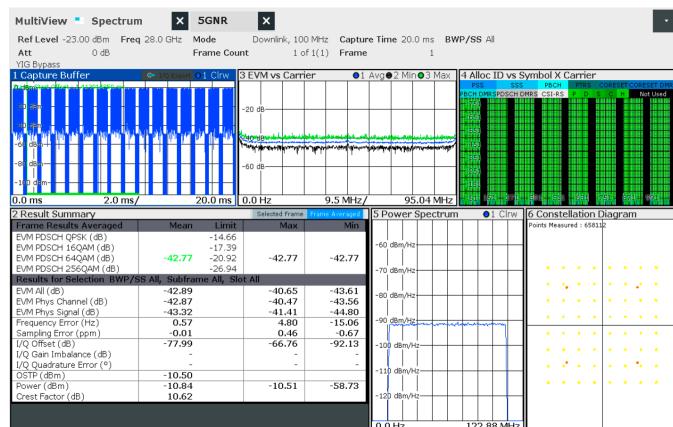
MultiView Spectrum 5GNR

Ref Level -23.00 dBm Freq 28.0 GHz Mode Downlink, 100 MHz Capture Time 20.0 ms BWP/SS All
Att 0 dB Frame Count 1 of 1(1) Frame 1
YIG Bypass

1 Capture Buffer 1 Clrw
-20 dBm
-40 dBm
-60 dBm
-80 dBm
-100 dBm
0.0 ms 2.0 ms/ 20.0 ms

3 EVM vs Carrier 1 Avg 2 Min 3 Max
-20 dB
-40 dB
-60 dB
0.0 Hz 9.5 MHz/ 95.04 MHz

4 Alloc ID vs Symbol X Carrier
PSS SSS PBCH PTRS CORESET
PBCH DMRS PDSCH DMRS CSI-RS Not Used

2 Result Summary Selected Frame Frame Averaged

| Frame Results Averaged | Mean | Limit | Max | Min |
|---|---|---|---|---|
| EVM PDSCH QPSK (dB) | | -14.66 | | |
| EVM PDSCH 16QAM (dB) | | -17.39 | | |
| EVM PDSCH 64QAM (dB) | -42.77 | -20.92 | -42.77 | -42.77 |
| EVM PDSCH 256QAM (dB) | | -26.94 | | |
| Results for Selection BWP/SS All, Subframe All, Slot All | | | | |
| EVM All (dB) | -42.89 | | -40.65 | -43.61 |
| EVM Phys Channel (dB) | -42.87 | | -40.47 | -43.56 |
| EVM Phys Signal (dB) | -43.32 | | -41.41 | -44.80 |
| Frequency Error (Hz) | 0.57 | | 4.80 | -15.06 |
| Sampling Error (ppm) | -0.01 | | 0.46 | -0.67 |
| I/Q Offset (dB) | -77.99 | | -66.76 | -92.13 |
| I/Q Gain Imbalance (dB) | - | | - | - |
| I/Q Quadrature Error (°) | - | | - | - |
| OSTP (dBm) | -10.50 | | | |
| Power (dBm) | -10.84 | | -10.51 | -58.73 |
| Crest Factor (dB) | 10.62 | | | |

5 Power Spectrum 1 Clrw
-60 dBm/Hz
-70 dBm/Hz
-80 dBm/Hz
-90 dBm/Hz
-100 dBm/Hz
-110 dBm/Hz
-120 dBm/Hz
0.0 Hz 122.88 MHz

6 Constellation Diagram
Points Measured : 658112